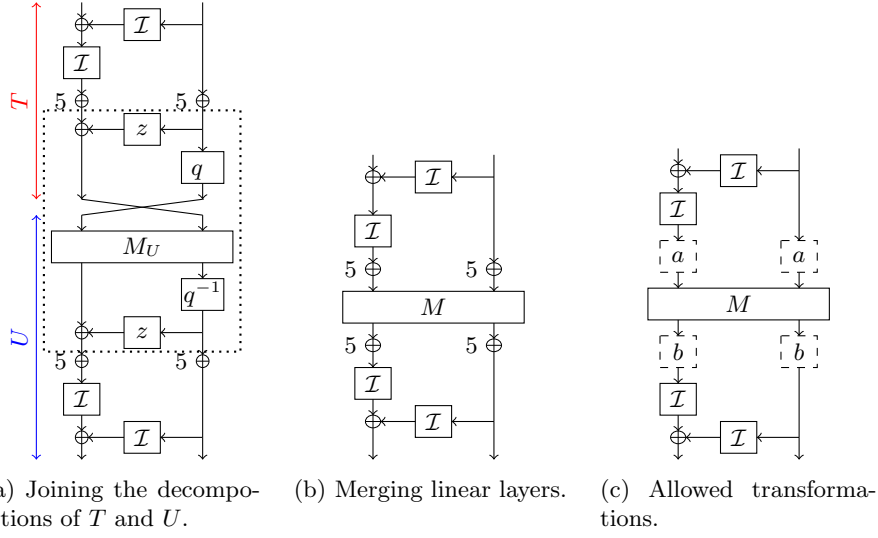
$\mathcal{I}$

$\mathcal{I}$

$T$

5

5

$z$

$q$

$M_U$

$U$

$q^{-1}$

$z$

5

5

$\mathcal{I}$

$\mathcal{I}$

a) Joining the decompositions of $T$ and $U$.

$\mathcal{I}$

$\mathcal{I}$

5

5

$M$

5

5

$\mathcal{I}$

$\mathcal{I}$

(b) Merging linear layers.

$\mathcal{I}$

$\mathcal{I}$

$a$

$a$

$M$

$b$

$b$

$\mathcal{I}$

$\mathcal{I}$

(c) Allowed transformations.